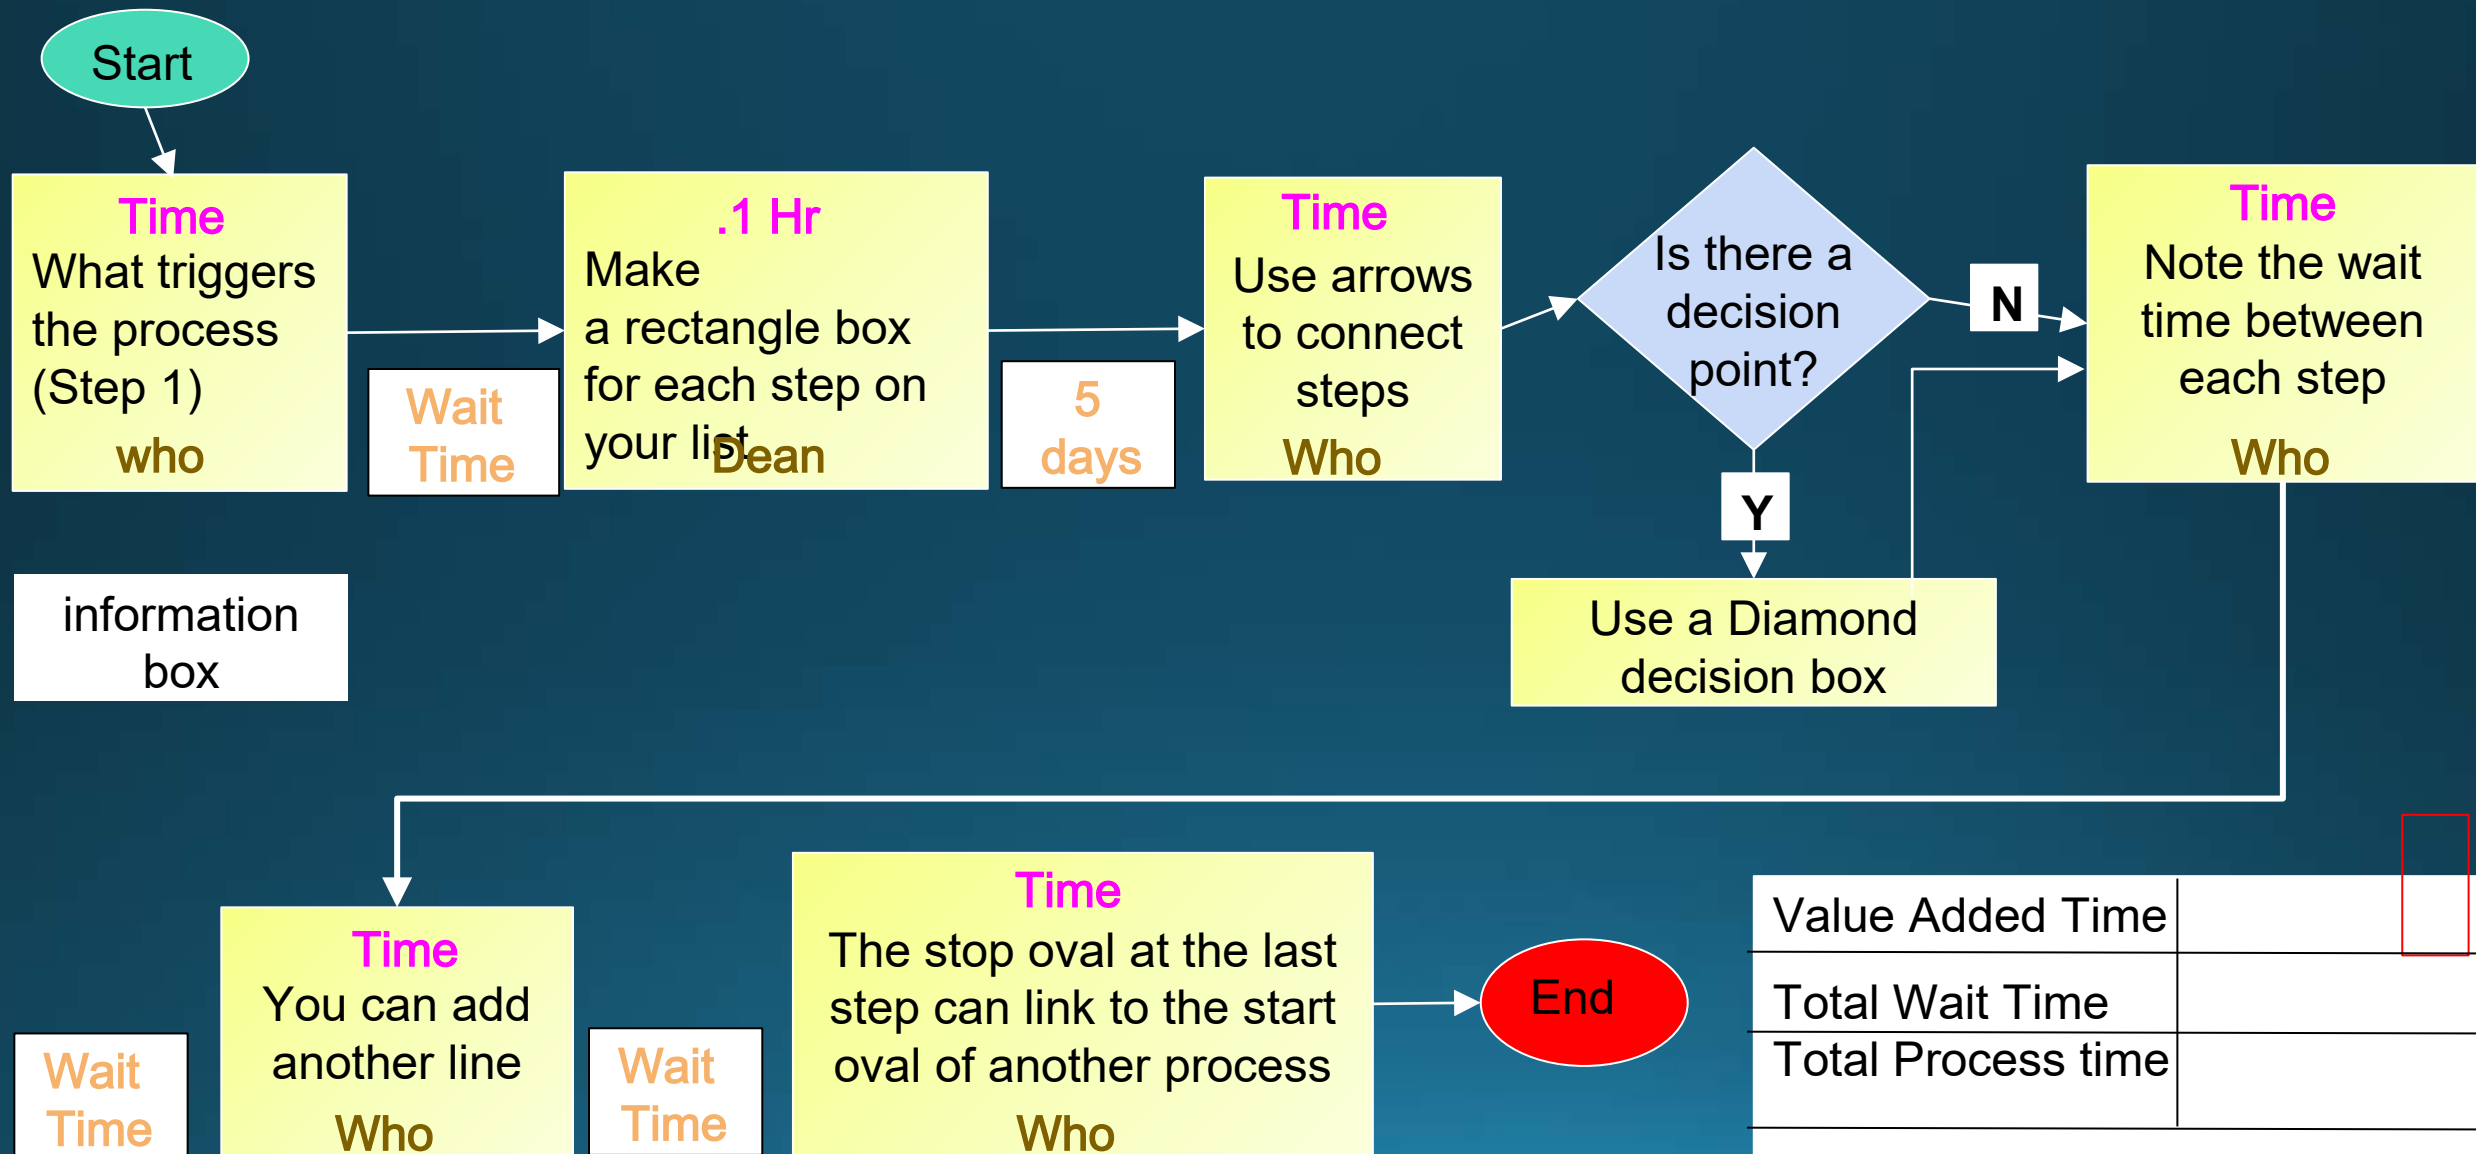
Start

Time
What triggers the process (Step 1)
who

Wait Time

.1 Hr
Make
a rectangle box for each step on your list
Dean

5 days

Time
Use arrows to connect steps
Who

Is there a decision point?

N

Y

Time
Note the wait time between each step
Who

Use a Diamond decision box

information box

Time
You can add another line
Who

Wait Time

Wait Time

Time
The stop oval at the last step can link to the start oval of another process
Who

End

| Value Added Time | |
|---|---|
| Total Wait Time | |
| Total Process time | |